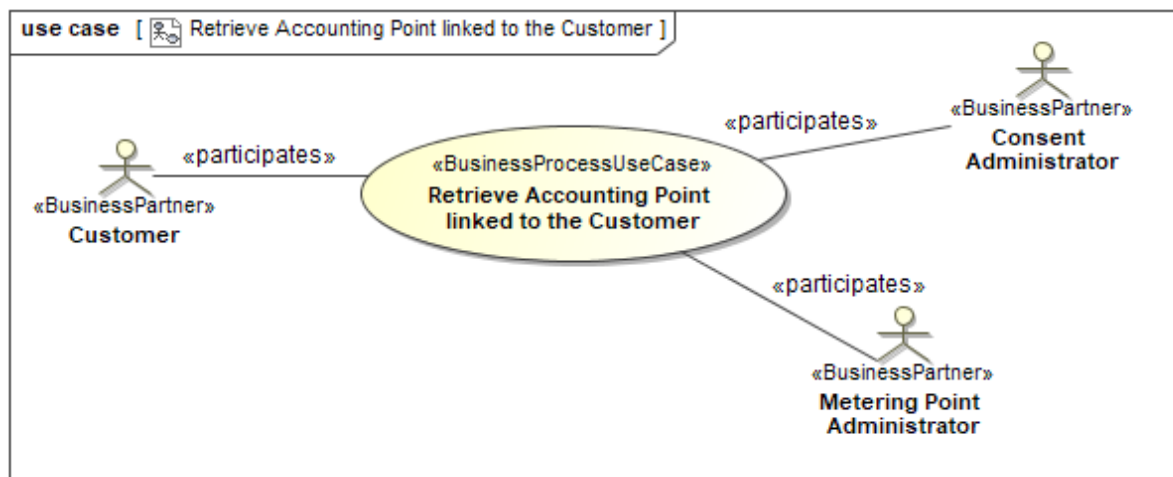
use case [ Retrieve Accounting Point linked to the Customer ]

«BusinessPartner»
Customer

«participates»

«BusinessProcessUseCase»
Retrieve Accounting Point linked to the Customer

«participates»

«BusinessPartner»
Consent Administrator

«participates»

«BusinessPartner»
Metering Point Administrator